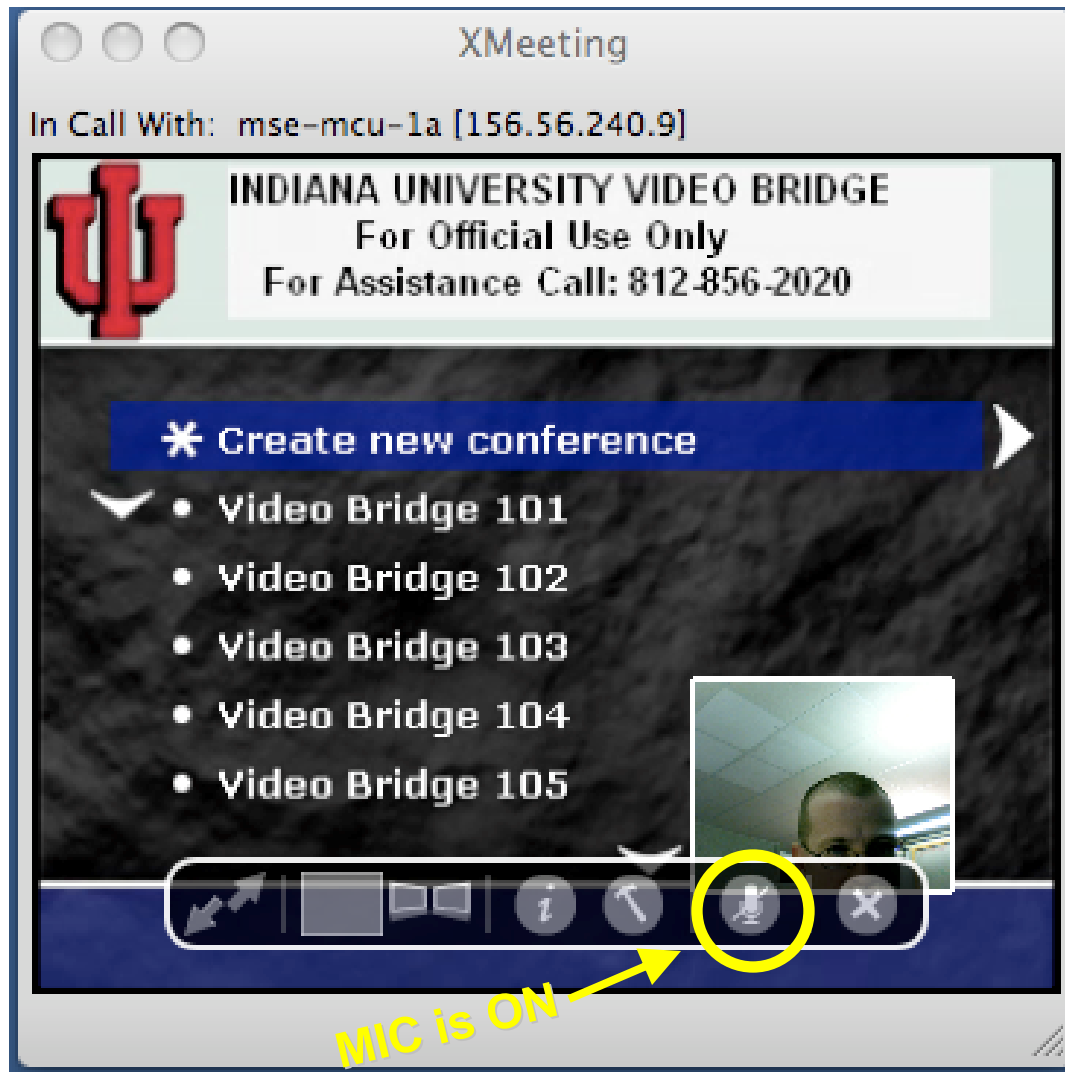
XMeeting

In Call With: mse-mcu-1a [156.56.240.9]

INDIANA UNIVERSITY VIDEO BRIDGE
For Official Use Only
For Assistance Call: 812-856-2020

Create new conference

Video Bridge 101
Video Bridge 102
Video Bridge 103
Video Bridge 104
Video Bridge 105

MIC is ON